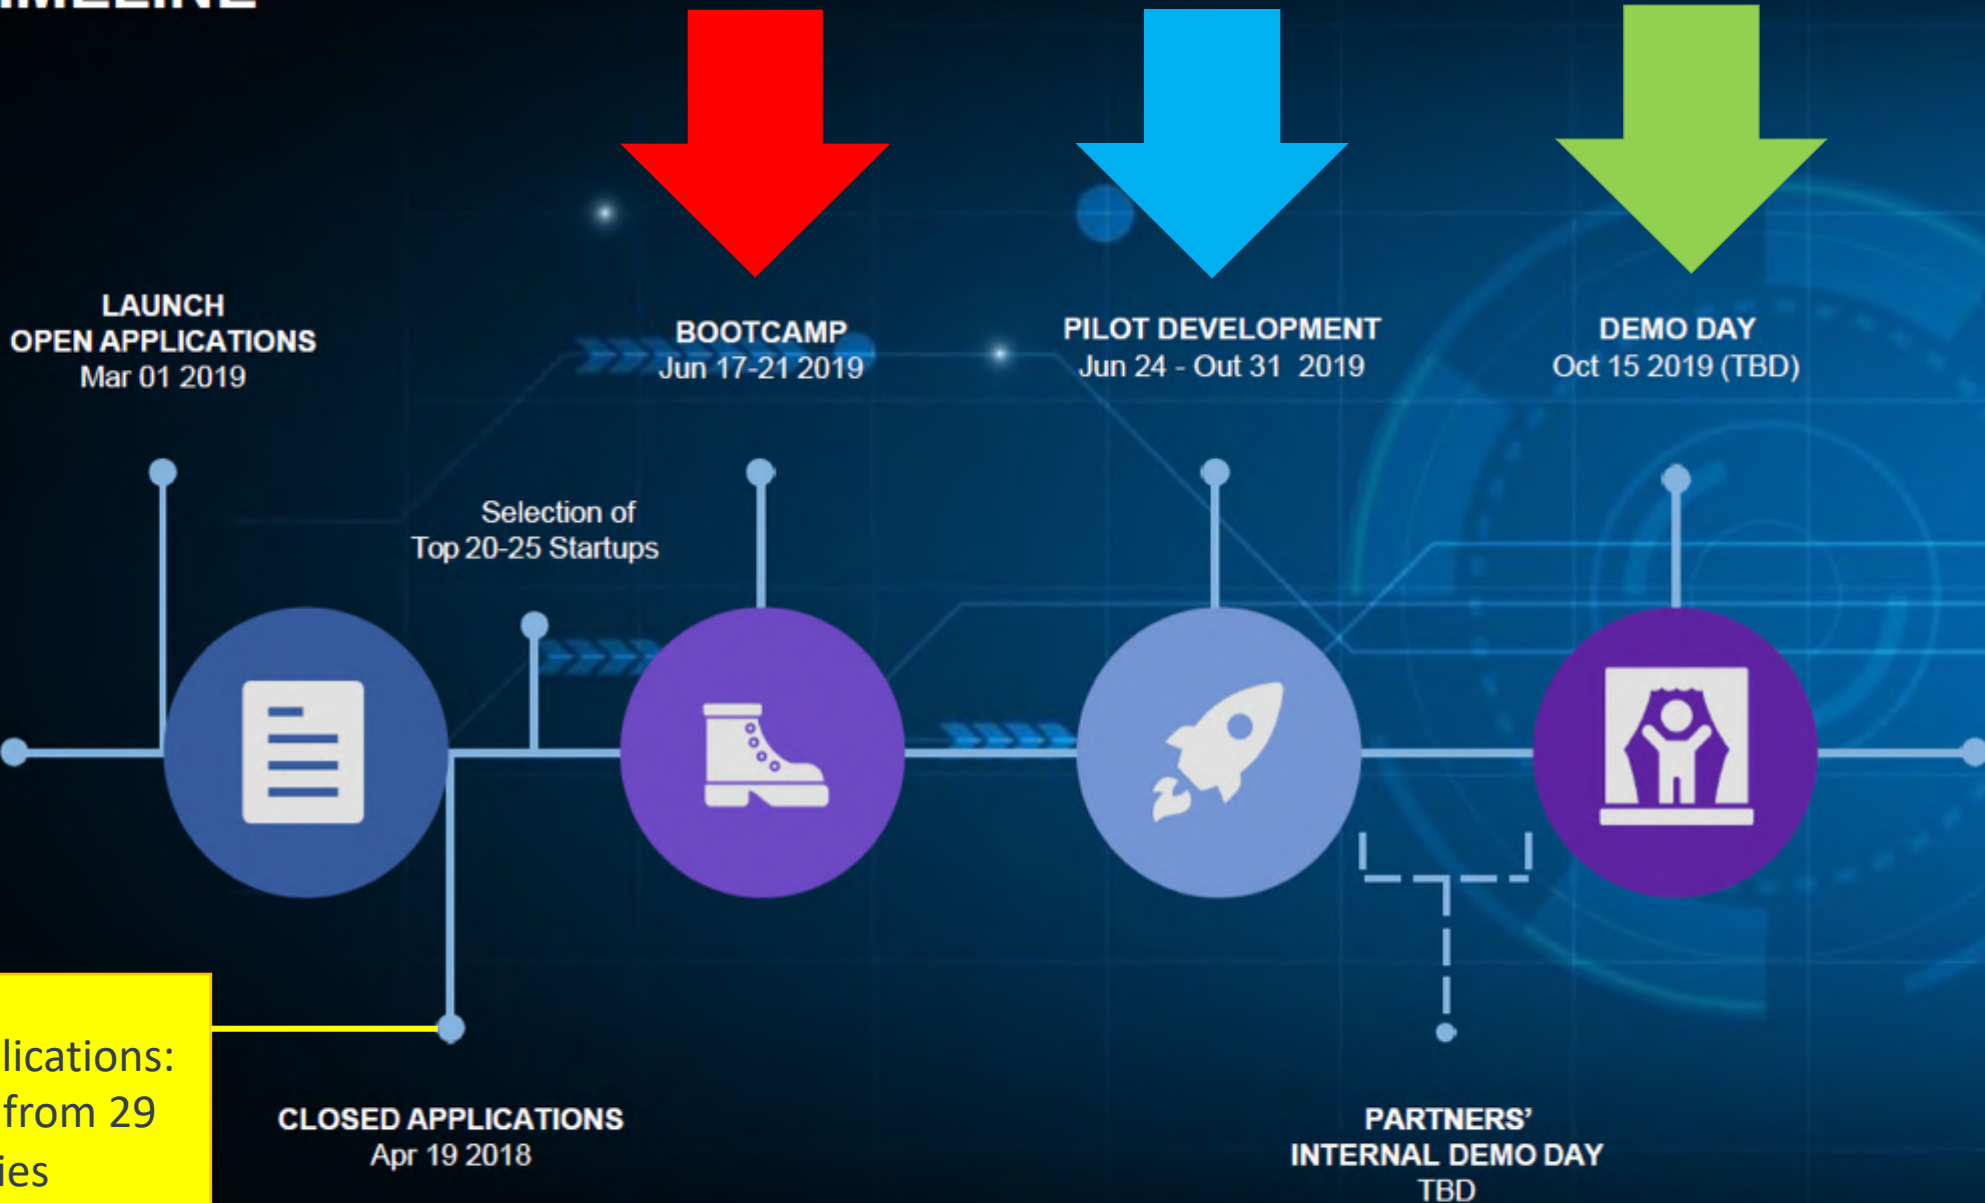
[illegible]

LAUNCH
OPEN APPLICATIONS
Mar 01 2019

BOOTCAMP
Jun 17-21 2019

PILOT DEVELOPMENT
Jun 24 - Out 31 2019

DEMO DAY
Oct 15 2019 (TBD)

Selection of
Top 20-25 Startups

lications:
from 29
ies

CLOSED APPLICATIONS
Apr 19 2018

PARTNERS'
INTERNAL DEMO DAY
TBD